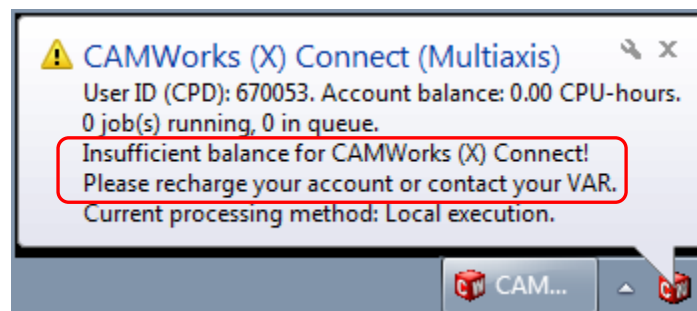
CAMWorks (X) Connect (Multiaxis)

User ID (CPD): 670053. Account balance: 0.00 CPU-hours.
0 job(s) running, 0 in queue.
Insufficient balance for CAMWorks (X) Connect!
Please recharge your account or contact your VAR.
Current processing method: Local execution.

CAM...